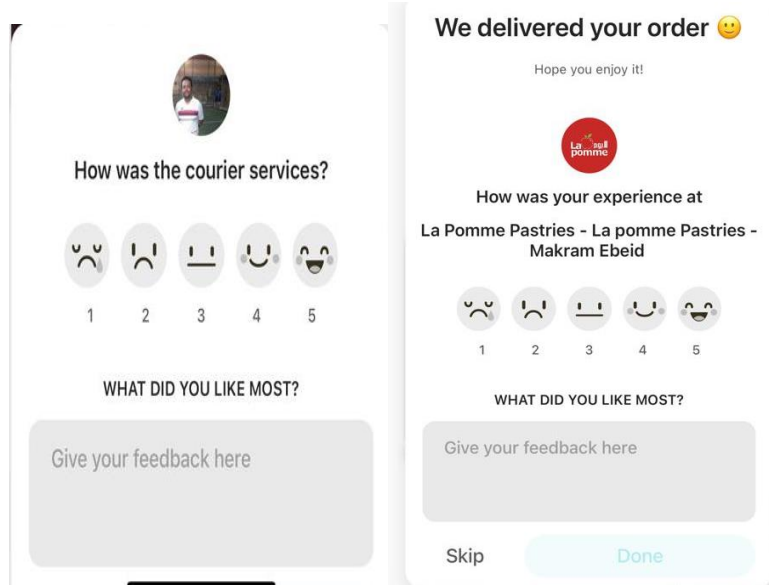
How was the courier services?

1 2 3 4 5

WHAT DID YOU LIKE MOST?

Give your feedback here

We delivered your order 🙂

Hope you enjoy it!

La pomme

How was your experience at

La Pomme Pastries - La pomme Pastries - Makram Ebeid

1 2 3 4 5

WHAT DID YOU LIKE MOST?

Give your feedback here

Skip

Done